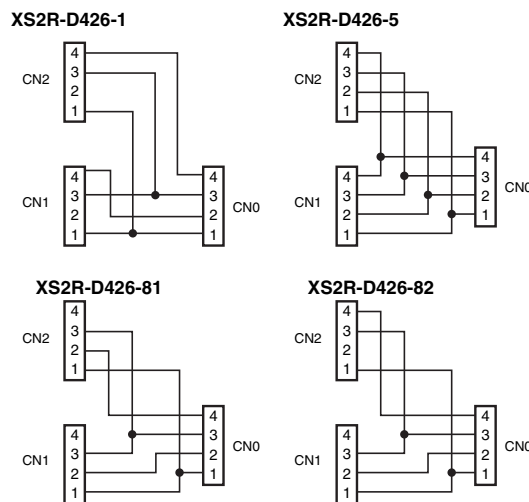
XS2R-D426-1

CN2
4
3
2
1

CN1
4
3
2
1

4
3
2
1
CN0

XS2R-D426-5

CN2
4
3
2
1

CN1
4
3
2
1

4
3
2
1
CN0

XS2R-D426-81

CN2
4
3
2
1

CN1
4
3
2
1

4
3
2
1
CN0

XS2R-D426-82

CN2
4
3
2
1

CN1
4
3
2
1

4
3
2
1
CN0